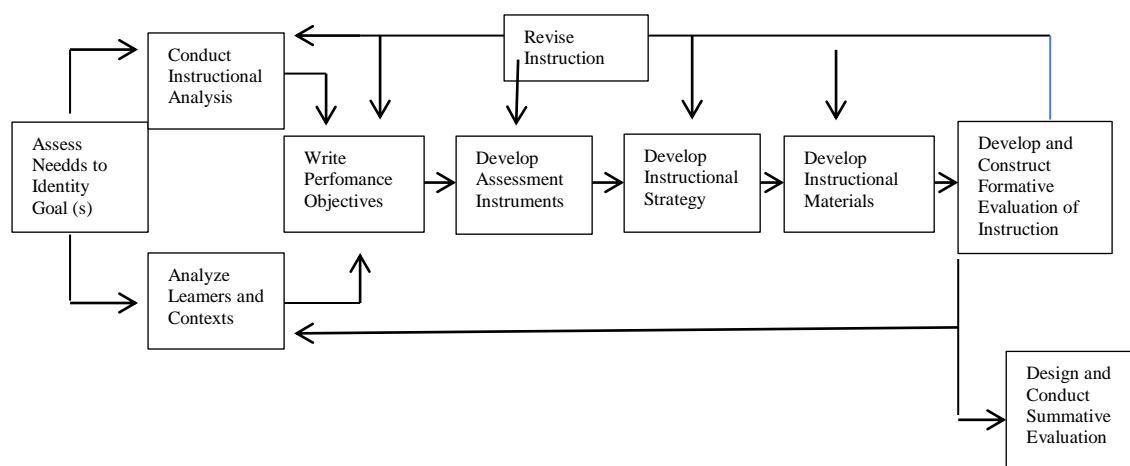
Revise Instruction

Conduct Instructional Analysis

Assess Needds to Identity Goal (s)

Write Perfomance Objectives

Develop Assessment Instruments

Develop Instructional Strategy

Develop Instructional Materials

Develop and Construct Formative Evaluation of Instruction

Analyze Leamers and Contexts

Design and Conduct Summative Evaluation